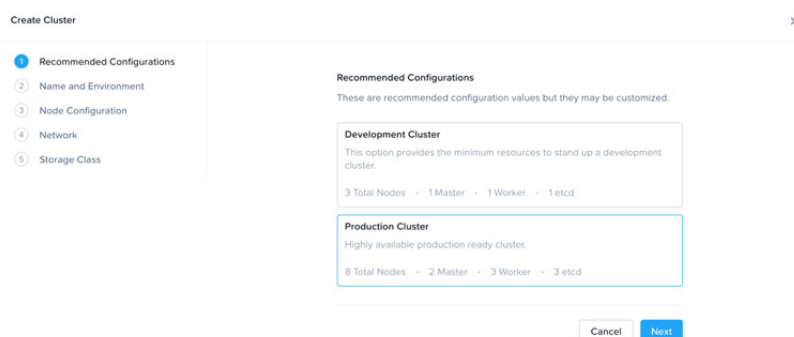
Create Cluster

×

1 Recommended Configurations
2 Name and Environment
3 Node Configuration
4 Network
5 Storage Class

Recommended Configurations

These are recommended configuration values but they may be customized.

Development Cluster

This option provides the minimum resources to stand up a development cluster.

3 Total Nodes · 1 Master · 1 Worker · 1 etcd

Production Cluster

Highly available production ready cluster.

8 Total Nodes · 2 Master · 3 Worker · 3 etcd

Cancel Next